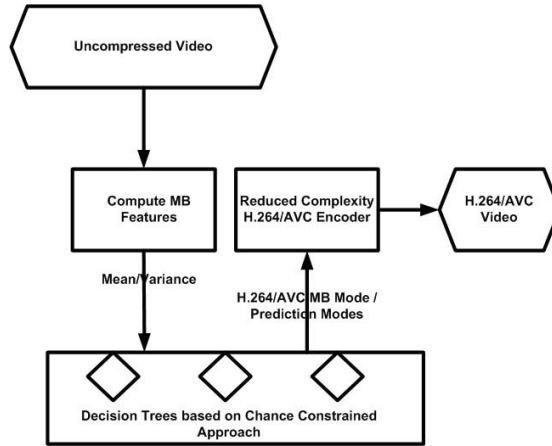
Uncompressed Video

Compute MB Features

Reduced Complexity H.264/AVC Encoder

H.264/AVC Video

Mean/Variance

H.264/AVC MB Mode / Prediction Modes

Decision Trees based on Chance Constrained Approach